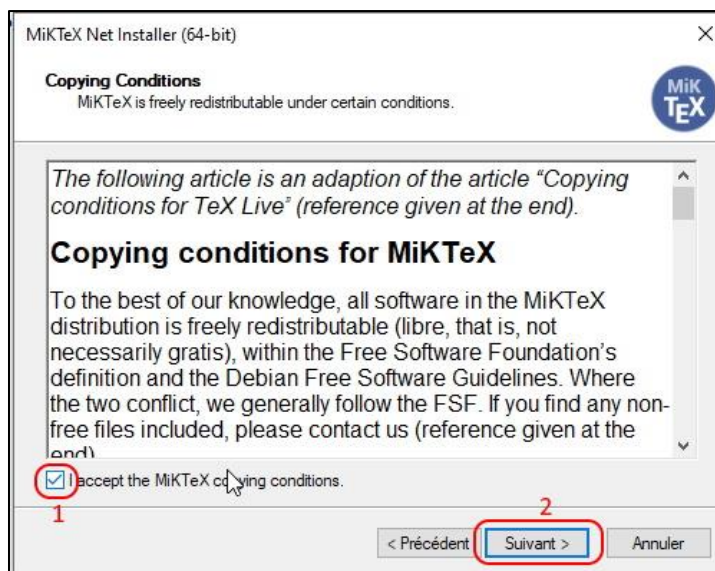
MiKTeX Net Installer (64-bit)

Copying Conditions
MiKTeX is freely redistributable under certain conditions.

MiK TEX

*The following article is an adaption of the article "Copying conditions for TeX Live" (reference given at the end).*

**Copying conditions for MiKTeX**

To the best of our knowledge, all software in the MiKTeX distribution is freely redistributable (libre, that is, not necessarily gratis), within the Free Software Foundation's definition and the Debian Free Software Guidelines. Where the two conflict, we generally follow the FSF. If you find any non-free files included, please contact us (reference given at the end).

I accept the MiKTeX co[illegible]ying conditions.

1

2

< Précédent | Suivant > | Annuler